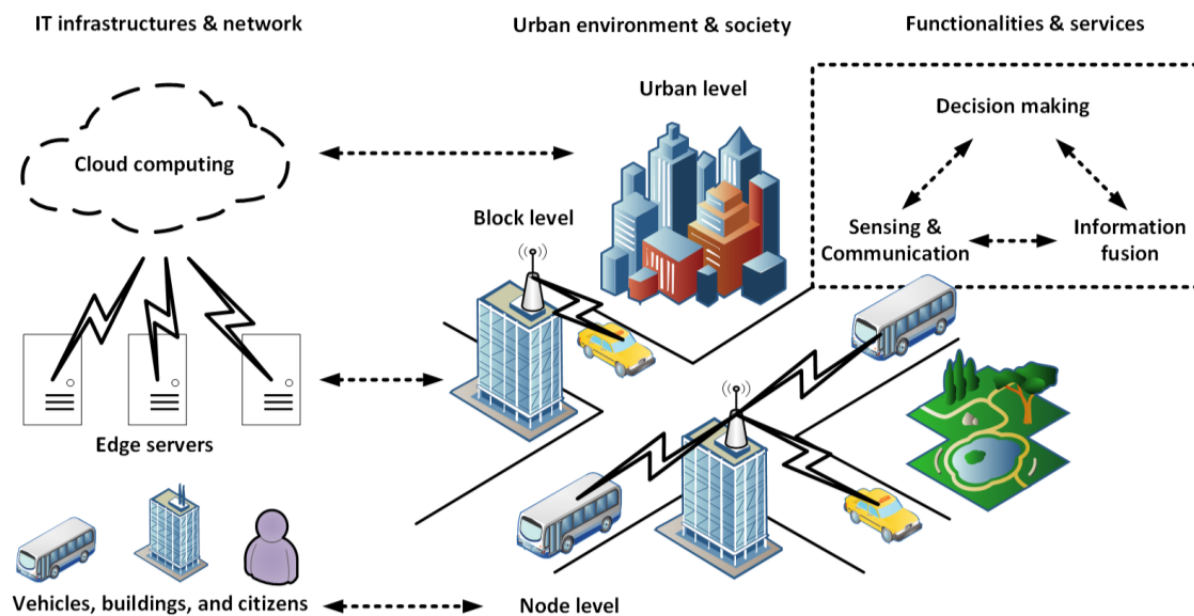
IT infrastructures & network

Urban environment & society

Functionalities & services

Urban level

Decision making

Cloud computing

Block level

Sensing & Communication

Information fusion

Edge servers

Vehicles, buildings, and citizens

Node level